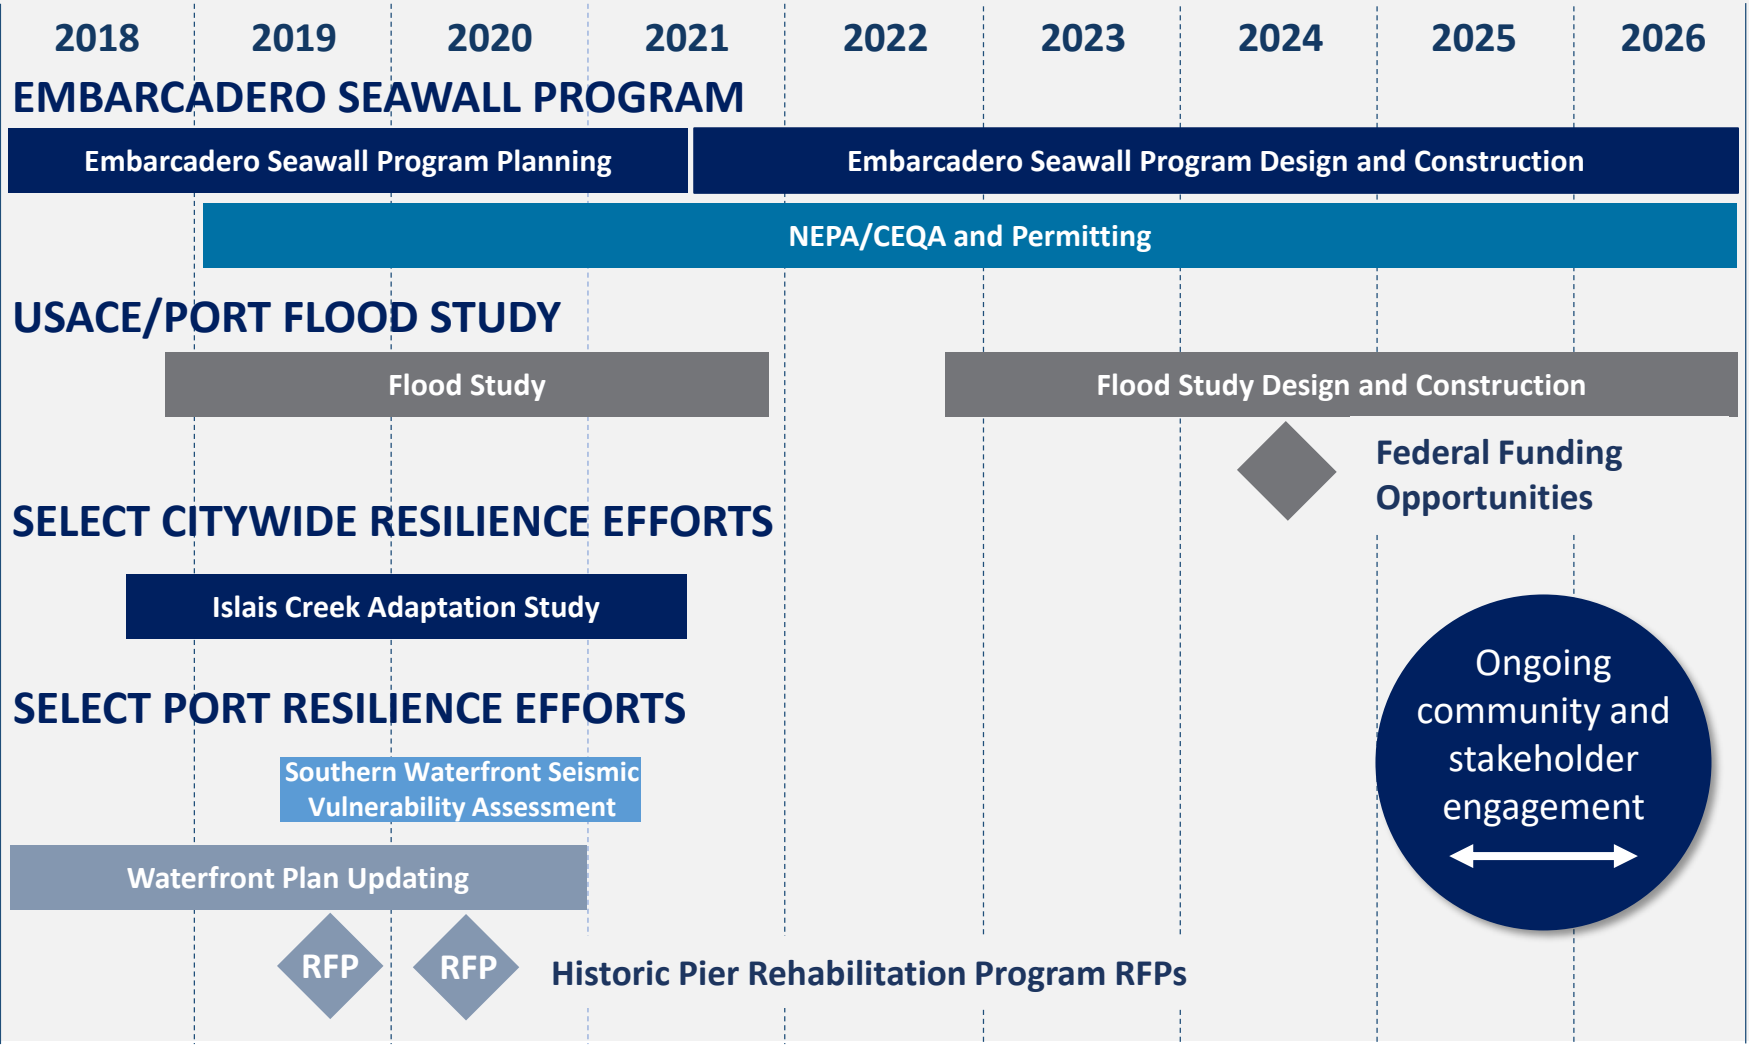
2018 2019 2020 2021 2022 2023 2024 2025 2026

EMBARCADERO SEAWALL PROGRAM

Embarcadero Seawall Program Planning

Embarcadero Seawall Program Design and Construction

NEPA/CEQA and Permitting

USACE/PORT FLOOD STUDY

Flood Study

Flood Study Design and Construction

Federal Funding Opportunities

SELECT CITYWIDE RESILIENCE EFFORTS

Islais Creek Adaptation Study

SELECT PORT RESILIENCE EFFORTS

Southern Waterfront Seismic Vulnerability Assessment

Waterfront Plan Updating

RFP

RFP

Historic Pier Rehabilitation Program RFPs

Ongoing community and stakeholder engagement